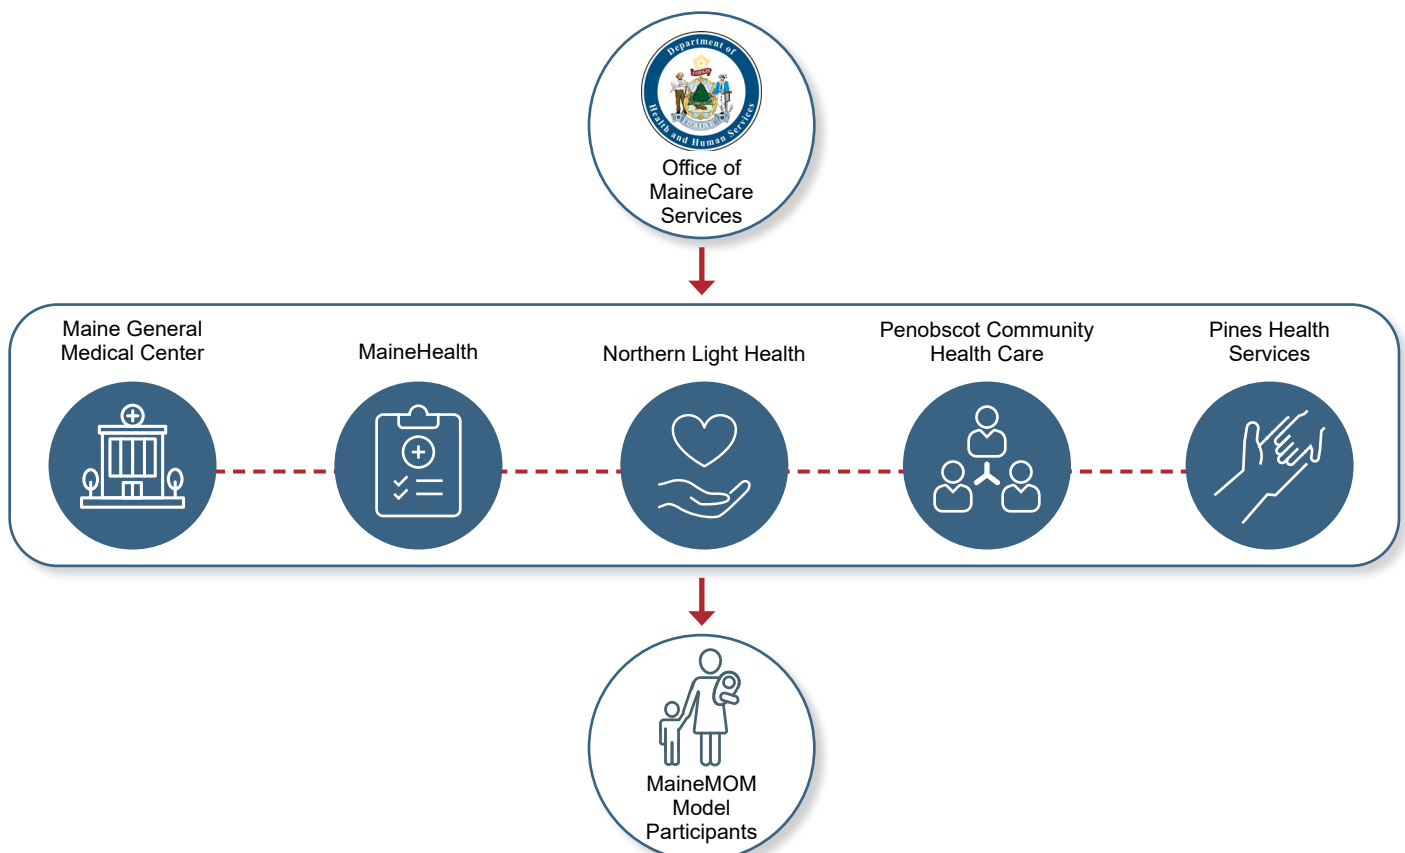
Department of Health and Human Services

DIRIGO

Office of MaineCare Services

Maine General Medical Center

MaineHealth

Northern Light Health

Penobscot Community Health Care

Pines Health Services

MaineMOM Model Participants